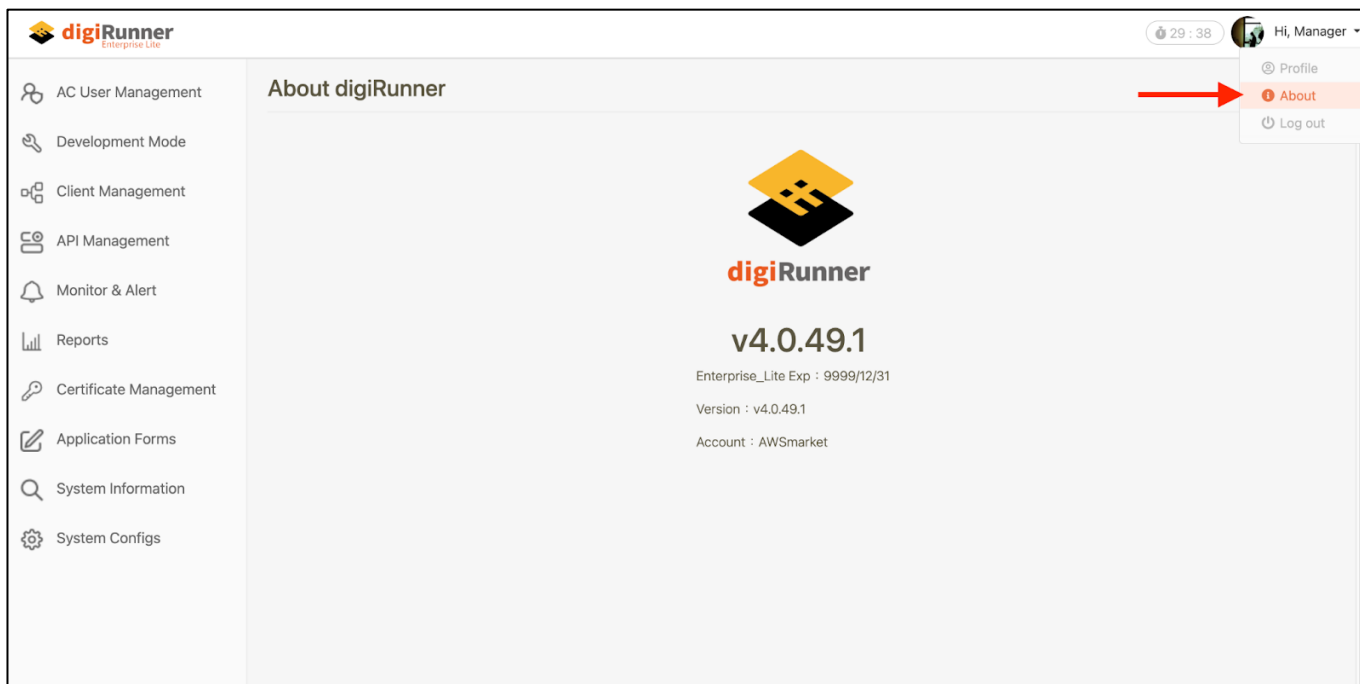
digiRunner
Enterprise Lite

29 : 38

Hi, Manager

Profile
About
Log out

AC User Management
Development Mode
Client Management
API Management
Monitor & Alert
Reports
Certificate Management
Application Forms
System Information
System Configs

About digiRunner

digiRunner

v4.0.49.1

Enterprise_Lite Exp：9999/12/31

Version：v4.0.49.1

Account：AWSmarket